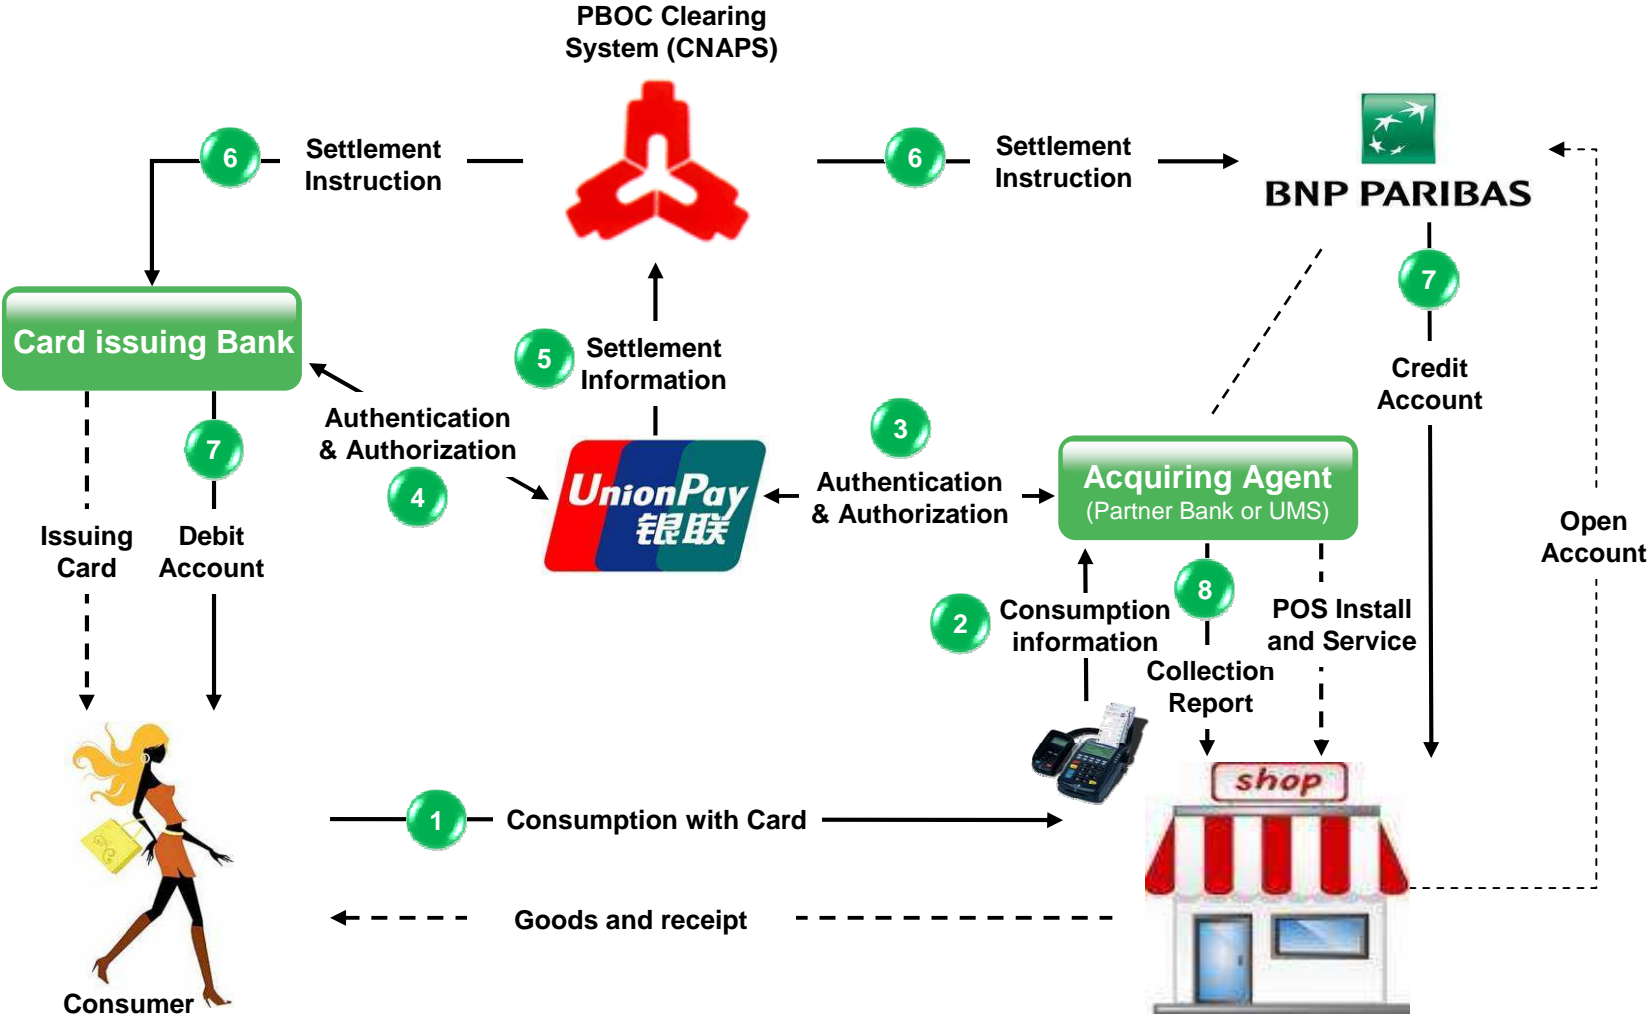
PBOC Clearing System (CNAPS)

6 Settlement Instruction

6 Settlement Instruction

BNP PARIBAS

Card issuing Bank

5 Settlement Information

7 Credit Account

Authentication & Authorization 4

UnionPay 银联

3 Authentication & Authorization

Acquiring Agent (Partner Bank or UMS)

7

Issuing Card

Debit Account

Open Account

2 Consumption information

8 Collection Report

POS Install and Service

shop

1 Consumption with Card

Goods and receipt

Consumer